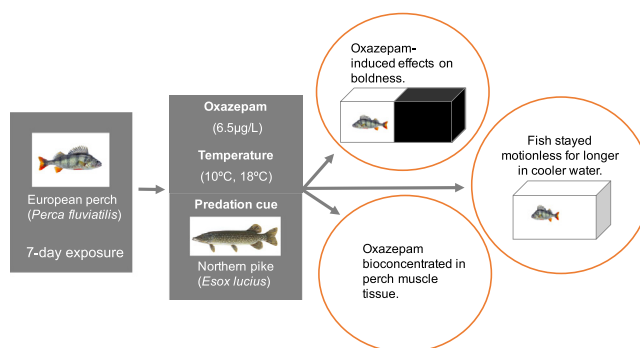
European perch (*Perca fluviatilis*)

7-day exposure

**Oxazepam**

(6.5µg/L)

**Temperature**

(10ºC, 18ºC)

**Predation cue**

Northern pike (*Esox lucius*)

Oxazepam-induced effects on boldness.

Fish stayed motionless for longer in cooler water.

Oxazepam bioconcentrated in perch muscle tissue.